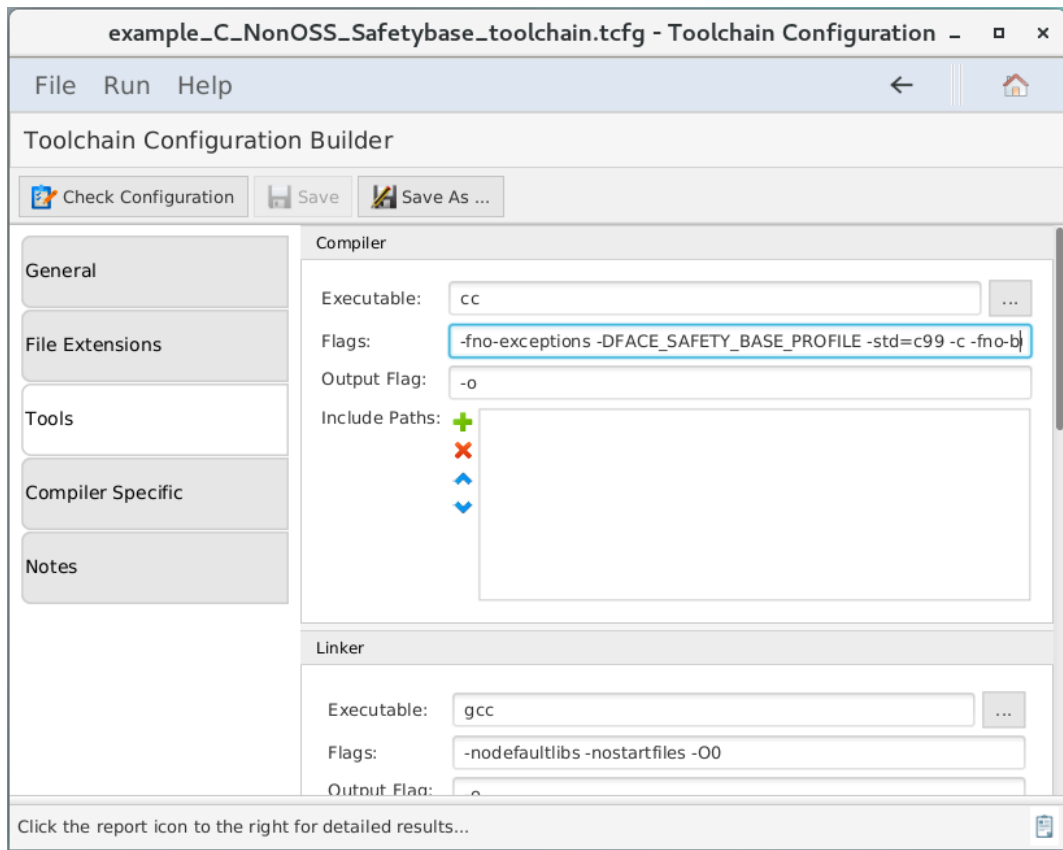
example_C_NonOSS_Safetybase_toolchain.tcfg - Toolchain Configuration

File Run Help

Toolchain Configuration Builder

Check Configuration Save Save As ...

General

File Extensions

Tools

Compiler Specific

Notes

Compiler

Executable: cc ...

Flags: -fno-exceptions -DFACE_SAFETY_BASE_PROFILE -std=c99 -c -fno-b

Output Flag: -o

Include Paths:

Linker

Executable: gcc ...

Flags: -nodefaultlibs -nostartfiles -O0

Output Flag: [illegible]

Click the report icon to the right for detailed results...